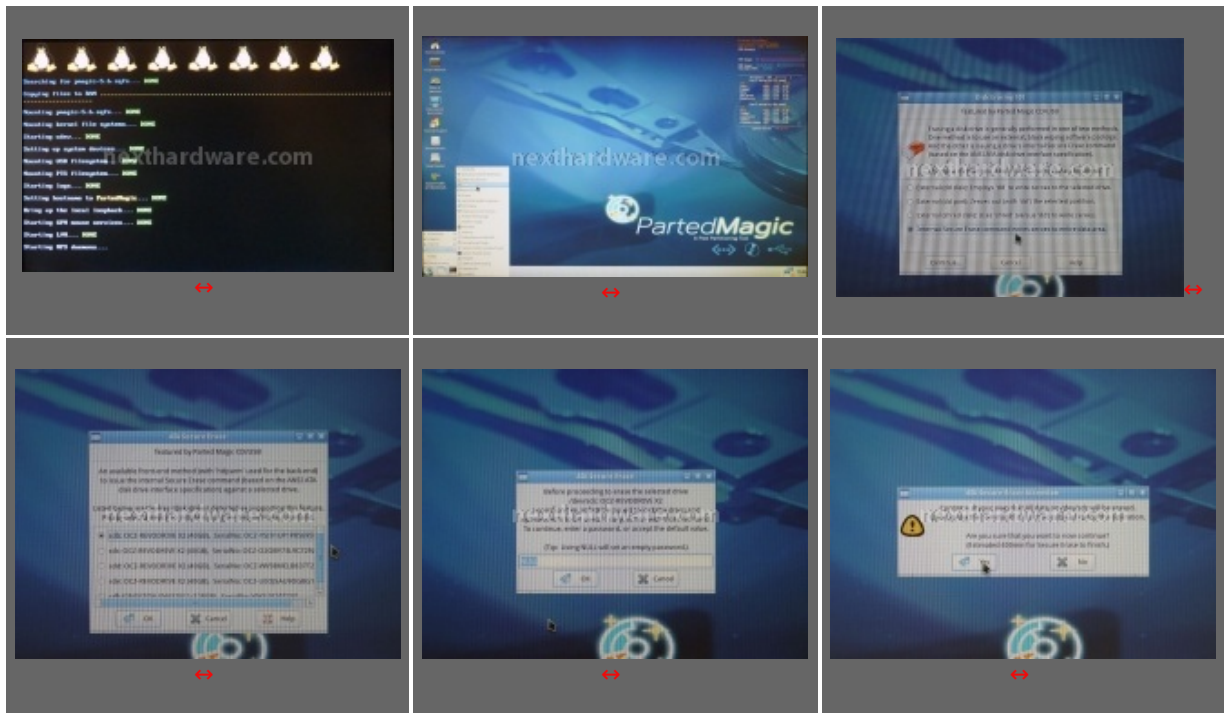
Searching for pmagic-5.6.sqfs... DONE
Copying files to RAM ...
Mounting pmagic-5.6.sqfs... DONE
Mounting kernel file systems... DONE
Starting udev... DONE
Setting up system devices... DONE
Mounting USB filesystem... DONE
Mounting PTS filesystem... DONE
Starting logs... DONE
Setting hostname to PartedMagic... DONE
Bring up the local loopback... DONE
Starting DPM mouse services... DONE
Starting LVM... DONE
Starting NFS daemons...
nexthardware.com

↔

nexthardware.com
PartedMagic

↔

Erase Disk
Featured by Parted Magic CD/USB
Cancel
Help

↔

ATA Secure Erase
Featured by Parted Magic CD/USB
sdb: OCZ-REVODRIVE X2 (40GB), SerialNo: OCZ-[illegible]
sdc: OCZ-REVODRIVE X2 (40GB), SerialNo: OCZ-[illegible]
sdd: OCZ-REVODRIVE X2 (40GB), SerialNo: OCZ-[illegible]
sde: OCZ-REVODRIVE X2 (40GB), SerialNo: OCZ-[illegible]
OK
Cancel
Help

↔

ATA Secure Erase
Before proceeding to erase the selected drive /dev/sdb: OCZ-REVODRIVE X2
nexthardware.com
To continue, enter a password, or accept the default value.
(Tip: Using NULL will set an empty password)
OK
Cancel

↔

ATA Secure Erase Annotation
Are you sure that you want to now continue?
Yes
No

↔